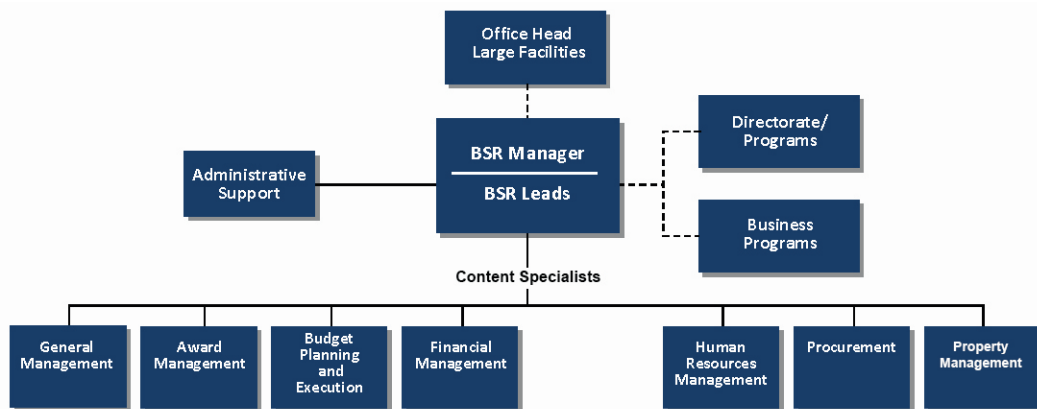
Office Head
Large Facilities

Administrative Support

BSR Manager

BSR Leads

Directorate/ Programs

Business Programs

Content Specialists

General Management

Award Management

Budget Planning and Execution

Financial Management

Human Resources Management

Procurement

Property Management